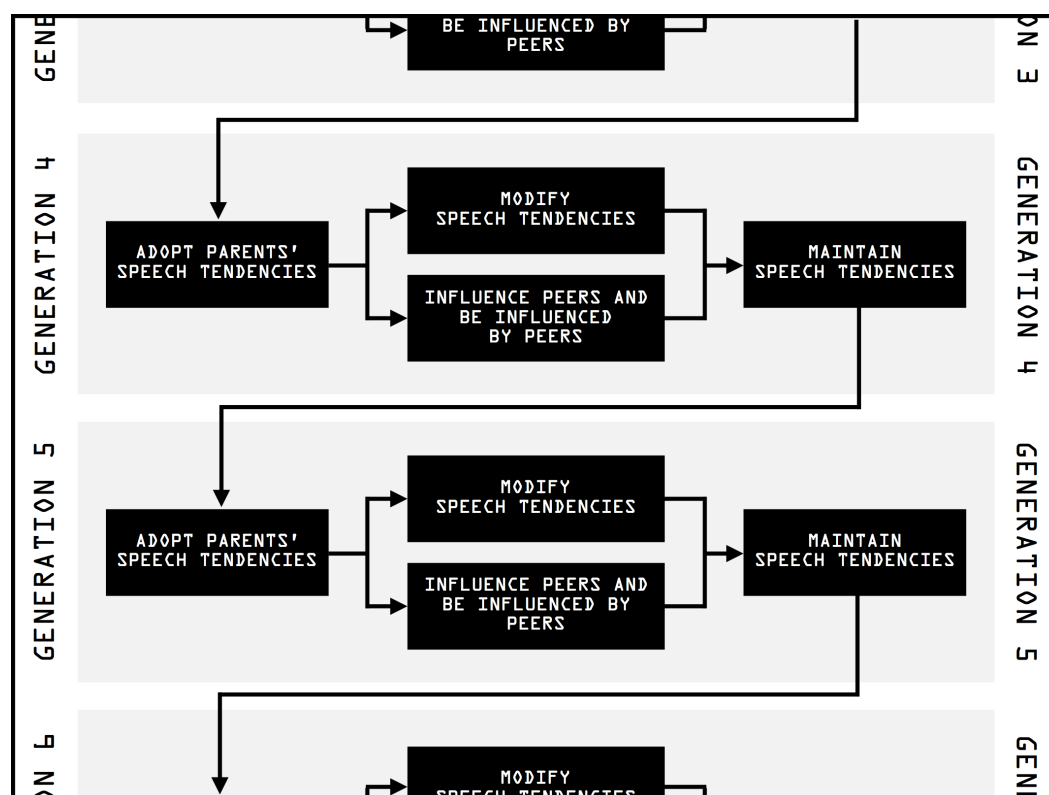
GENE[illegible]

BE INFLUENCED BY PEERS

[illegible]ON 3

GENERATION 4

MODIFY SPEECH TENDENCIES

ADOPT PARENTS' SPEECH TENDENCIES

MAINTAIN SPEECH TENDENCIES

INFLUENCE PEERS AND BE INFLUENCED BY PEERS

GENERATION 4

GENERATION 5

MODIFY SPEECH TENDENCIES

ADOPT PARENTS' SPEECH TENDENCIES

MAINTAIN SPEECH TENDENCIES

INFLUENCE PEERS AND BE INFLUENCED BY PEERS

GENERATION 5

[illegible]ON 6

MODIFY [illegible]

GEN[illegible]